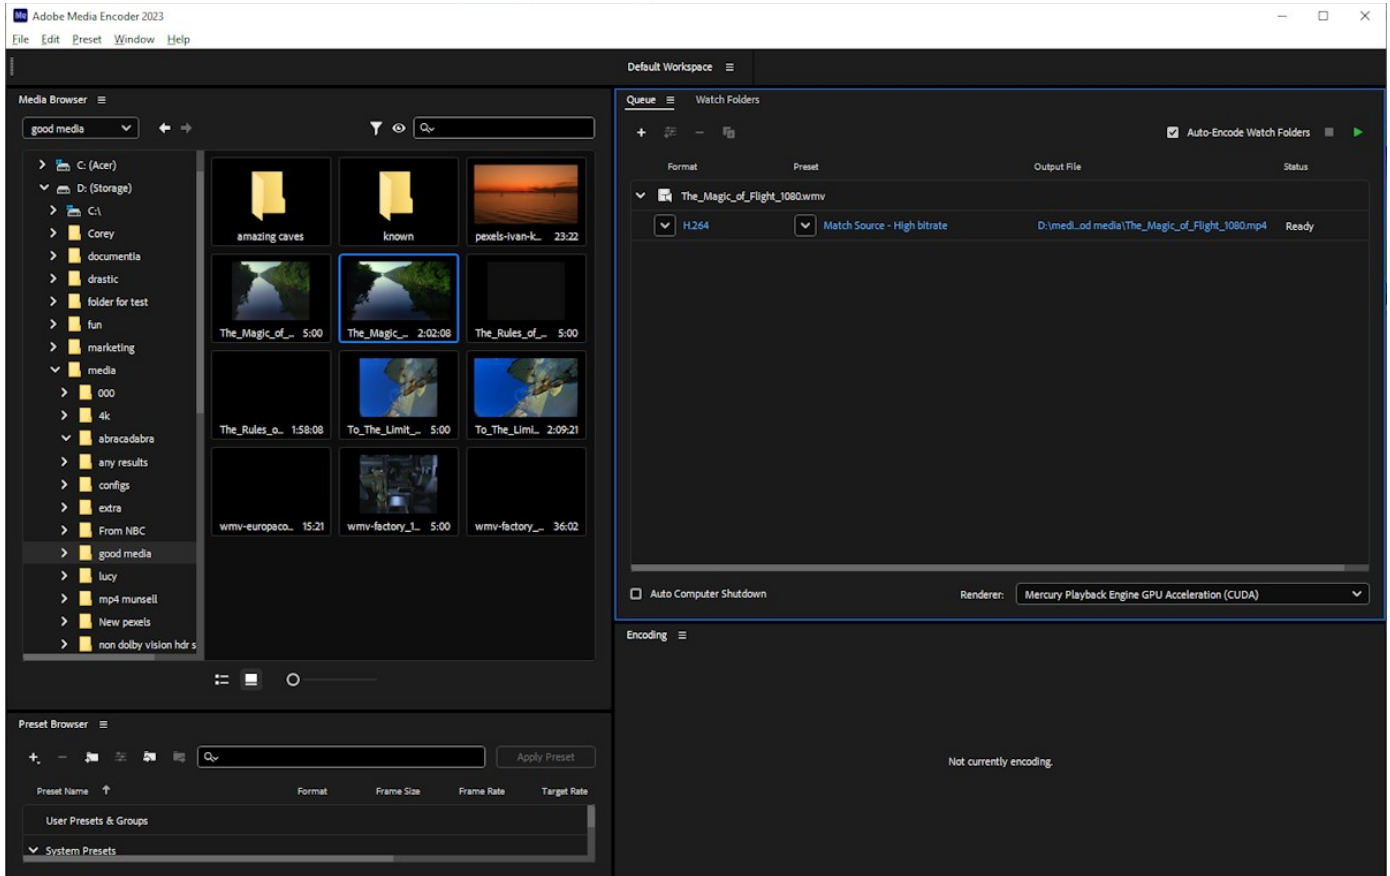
Adobe Media Encoder 2023

File Edit Preset Window Help

Default Workspace

Media Browser

good media

C: (Acer)
D: (Storage)
C:\
Corey
documentia
drastic
folder for test
fun
marketing
media
000
4k
abracadabra
any results
configs
extra
From NBC
good media
lucy
mp4 munsell
New pexels
non dolby vision hdr s

amazing caves
known
pexels-ivan-k... 23:22
The_Magic_of_... 5:00
The_Magic_... 2:02:08
The_Rules_of_... 5:00
The_Rules_o... 1:58:08
To_The_Limit_... 5:00
To_The_Limi... 2:09:21
wmv-europaco... 15:21
wmv-factory_1... 5:00
wmv-factory_... 36:02

Queue
Watch Folders

Auto-Encode Watch Folders

| Format | Preset | Output File | Status |
|---|---|---|---|
| The_Magic_of_Flight_1080.wmv | | | |
| H.264 | Match Source - High bitrate | D:\medi...od media\The_Magic_of_Flight_1080.mp4 | Ready |

Auto Computer Shutdown
Renderer: Mercury Playback Engine GPU Acceleration (CUDA)

Encoding

Not currently encoding.

Preset Browser

Apply Preset

| Preset Name | Format | Frame Size | Frame Rate | Target Rate |
|---|---|---|---|---|
| User Presets & Groups | | | | |
| System Presets | | | | |